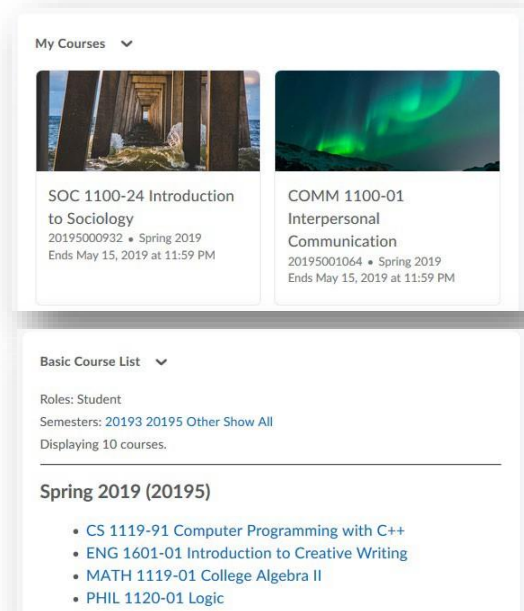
My Courses

SOC 1100-24 Introduction to Sociology
20195000932 • Spring 2019
Ends May 15, 2019 at 11:59 PM

COMM 1100-01 Interpersonal Communication
20195001064 • Spring 2019
Ends May 15, 2019 at 11:59 PM

Basic Course List

Roles: Student
Semesters: 20193 20195 Other Show All
Displaying 10 courses.

Spring 2019 (20195)

- CS 1119-91 Computer Programming with C++
- ENG 1601-01 Introduction to Creative Writing
- MATH 1119-01 College Algebra II
- PHIL 1120-01 Logic